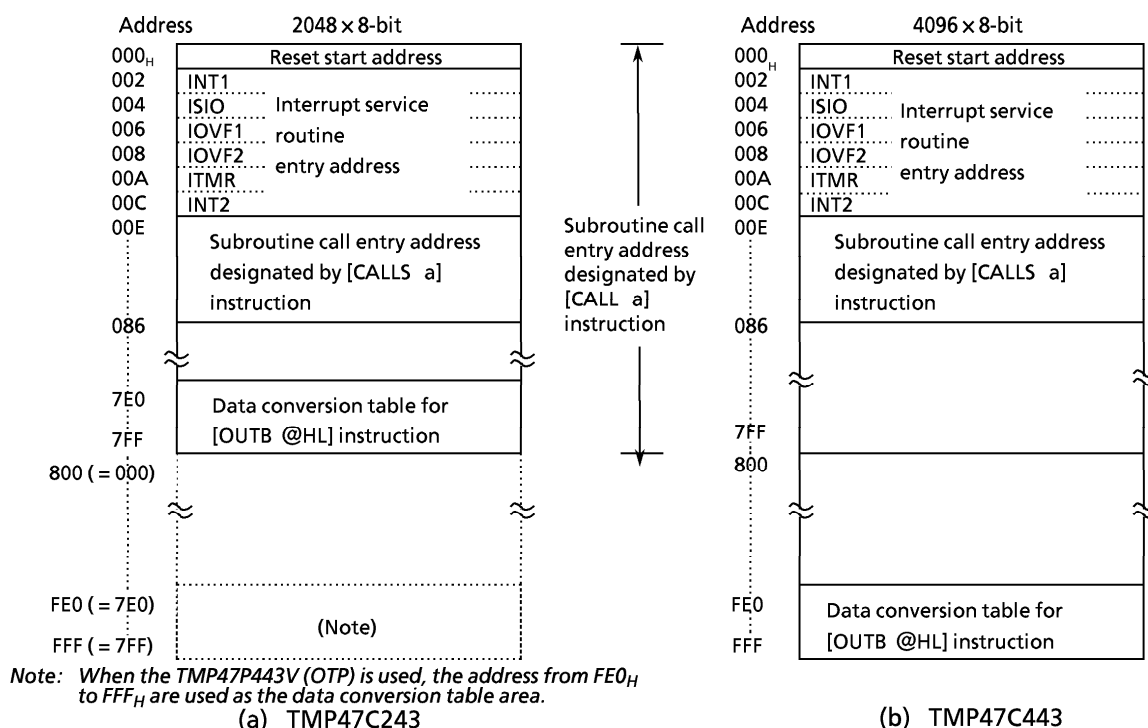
Address $2048 \times 8$-bit

| Address | |
|---|---|
| $000_H$ | Reset start address |
| 002 | INT1 |
| 004 | ISIO Interrupt service |
| 006 | IOVF1 routine |
| 008 | IOVF2 entry address |
| 00A | ITMR |
| 00C | INT2 |
| 00E | Subroutine call entry address designated by [CALLS a] instruction |
| 086 | |
| 7E0 | Data conversion table for |
| 7FF | [OUTB @HL] instruction |
| 800 ( = 000) | |
| FE0 ( = 7E0) | |
| FFF ( = 7FF) | (Note) |

Subroutine call entry address designated by [CALL a] instruction

Note: When the TMP47P443V (OTP) is used, the address from $FE0_H$ to $FFF_H$ are used as the data conversion table area.

(a) TMP47C243

Address $4096 \times 8$-bit

| Address | |
|---|---|
| $000_H$ | Reset start address |
| 002 | INT1 |
| 004 | ISIO Interrupt service |
| 006 | IOVF1 routine |
| 008 | IOVF2 entry address |
| 00A | ITMR |
| 00C | INT2 |
| 00E | Subroutine call entry address designated by [CALLS a] instruction |
| 086 | |
| 7FF | |
| 800 | |
| FE0 | Data conversion table for |
| FFF | [OUTB @HL] instruction |

(b) TMP47C443